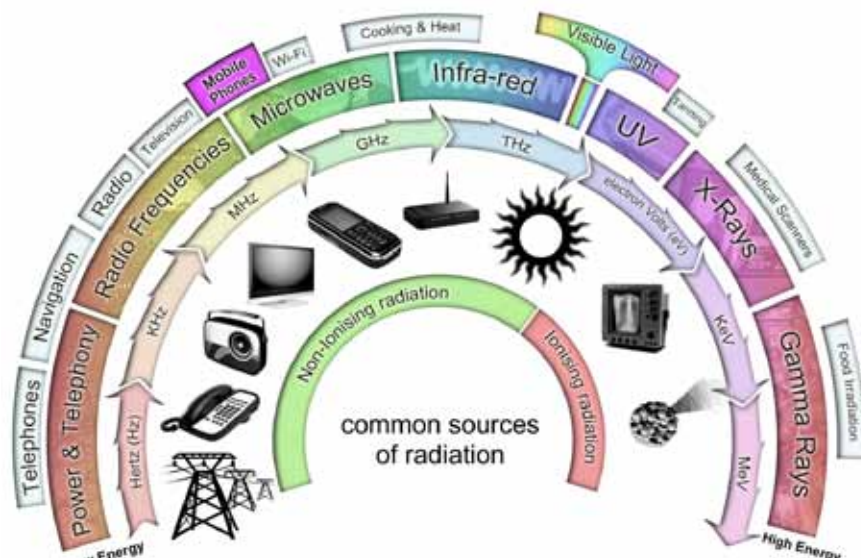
Telephones
Navigation
Radio
Television
Mobile Phones
Wi-Fi
Cooking & Heat
Visible Light
Tanning
Medical Scanners
Food Irradiation

Power & Telephony
Radio Frequencies
Microwaves
Infra-red
UV
X-Rays
Gamma Rays

Hertz (Hz)
KHz
MHz
GHz
THz
electron Volts (eV)
KeV
MeV

Non-ionising radiation
Ionising radiation

common sources of radiation

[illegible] Energy
High Energy